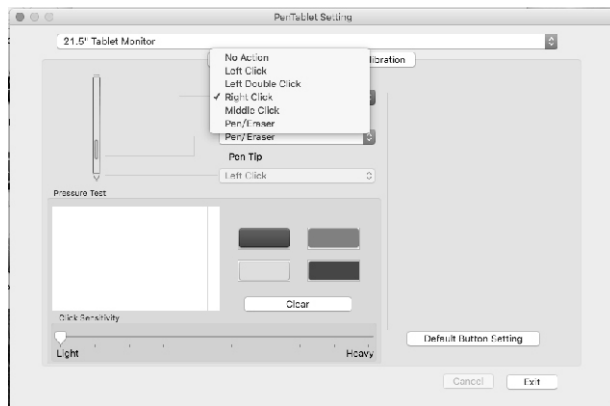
PenTablet Setting

21.5" Tablet Monitor

libration

No Action
Left Click
Left Double Click
✓ Right Click
Middle Click
Pen/Eraser

Pen/Eraser

Pen Tip

Left Click

Pressure Test

Clear

Click Sensitivity

Light

Heavy

Default Button Setting

Cancel

Exit